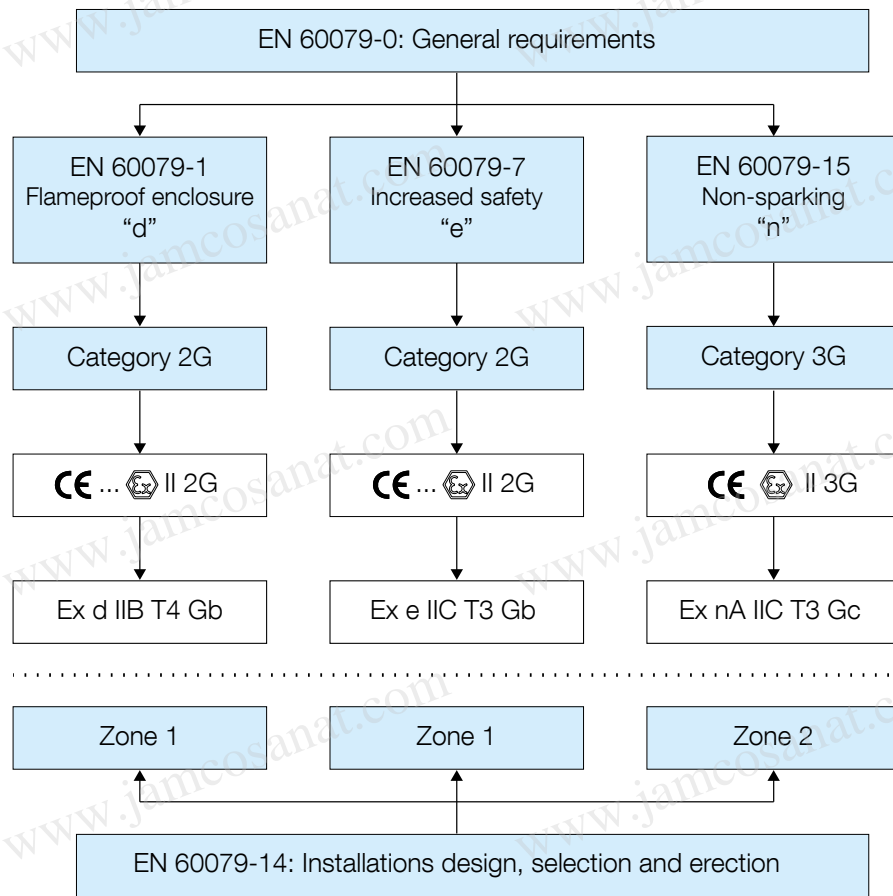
EN 60079-0: General requirements

EN 60079-1
Flameproof enclosure
“d”

EN 60079-7
Increased safety
“e”

EN 60079-15
Non-sparking
“n”

Category 2G

Category 2G

Category 3G

CE ... Ex II 2G

CE ... Ex II 2G

CE Ex II 3G

Ex d IIB T4 Gb

Ex e IIC T3 Gb

Ex nA IIC T3 Gc

Zone 1

Zone 1

Zone 2

EN 60079-14: Installations design, selection and erection

www.jamcosanat.com